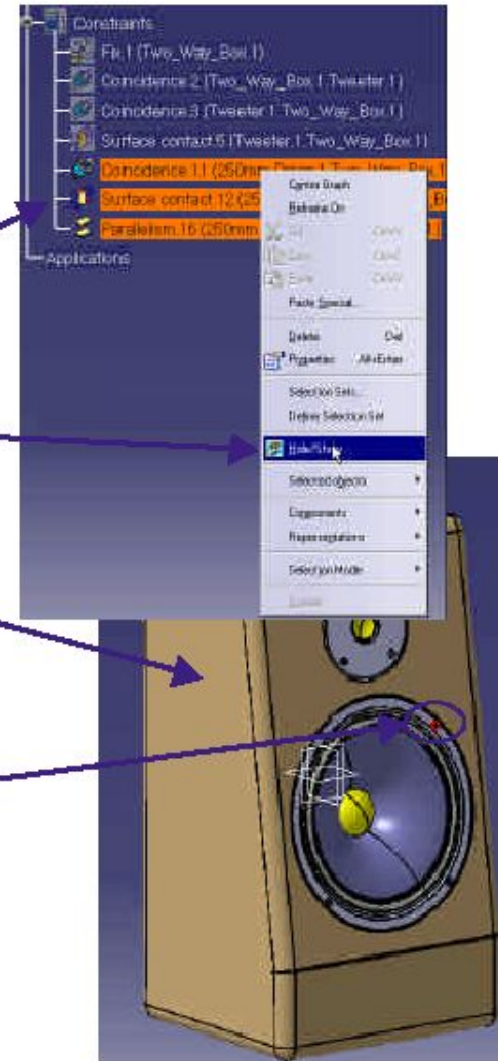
Constraints
Fix.1 (Two_Way_Box.1)
Coincidence.2 (Two_Way_Box.1,Tweeter.1)
Coincidence.3 (Tweeter.1,Two_Way_Box.1)
Surface contact.5 (Tweeter.1,Two_Way_Box.1)
Coincidence.11 (250mm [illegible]
Surface contact.12 (25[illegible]
Parallelism.16 (250mm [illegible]
Applications

Center Graph
Reframe On
Cut Ctrl+X
Copy Ctrl+C
Paste Ctrl+V
Paste Special...
Delete Del
Properties Alt+Enter
Selection Sets...
Define Selection Set
Hide/Show
Selected objects
Components
Representations
Selection Mode
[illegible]